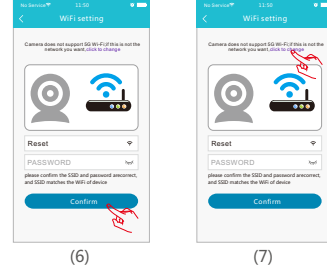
No Service 11:50

WiFi setting

Camera does not support 5G Wi-Fi,if this is not the network you want,click to change

Reset

PASSWORD

please confirm the SSID and password arecorrect, and SSID matches the WiFi of device

Confirm

(6)

No Service 11:50

WiFi setting

Camera does not support 5G Wi-Fi,if this is not the network you want,click to change

Reset

PASSWORD

please confirm the SSID and password arecorrect, and SSID matches the WiFi of device

Confirm

(7)